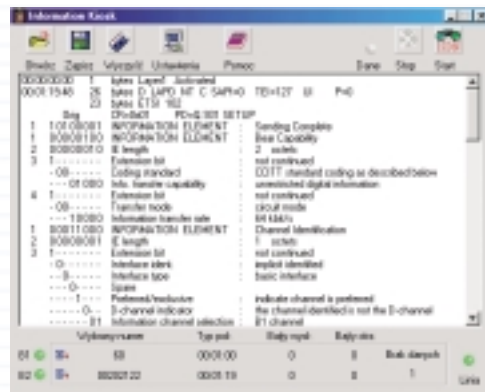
Information Kiosk

Otwórz Zapisz Wyczyść Ustawienia Pomoc Dane Stop Start

00:00:00:00 1 bytes Layer1 Activated
00:01:15:46 26 bytes D LAPD NT C SAPI=0 TEI=127 UI P=0
23 bytes ETSI 102
Bng CR=0x01 PD=Q.931 SETUP
1 10100001 INFORMATION ELEMENT : Sending Complete
2 00000100 INFORMATION ELEMENT : Bear Capability
3 00000010 IE length : 2 octets
3 1------- Extension bit : not continued
-00----- Coding standard : CCITT standard coding as described below
---01000 Info. transfer capability : unrestricted digital information
4 1------- Extension bit : not continued
-00----- Transfer mode : circuit mode
---10000 Information transfer rate : 64 kbit/s
1 00011000 INFORMATION ELEMENT : Channel Identification
2 00000001 IE length : 1 octets
3 1------- Extension bit : not continued
-0------ Interface ident. : implicit identified
--0----- Interface type : basic interface
---0---- Spare
----1--- Preferred/exclusive : indicate channel is preferred
-----0-- D-channel indicator : the channel identified is not the D-channel
------01 Information channel selection : B1 channel

Wybierany numer Typ poł. Błędy ramek Błędy ster.
B1 B+ 68 00:01:00 0 8 Bak danych
B2 B+ 88282122 00:05:19 0 8 1
Linia